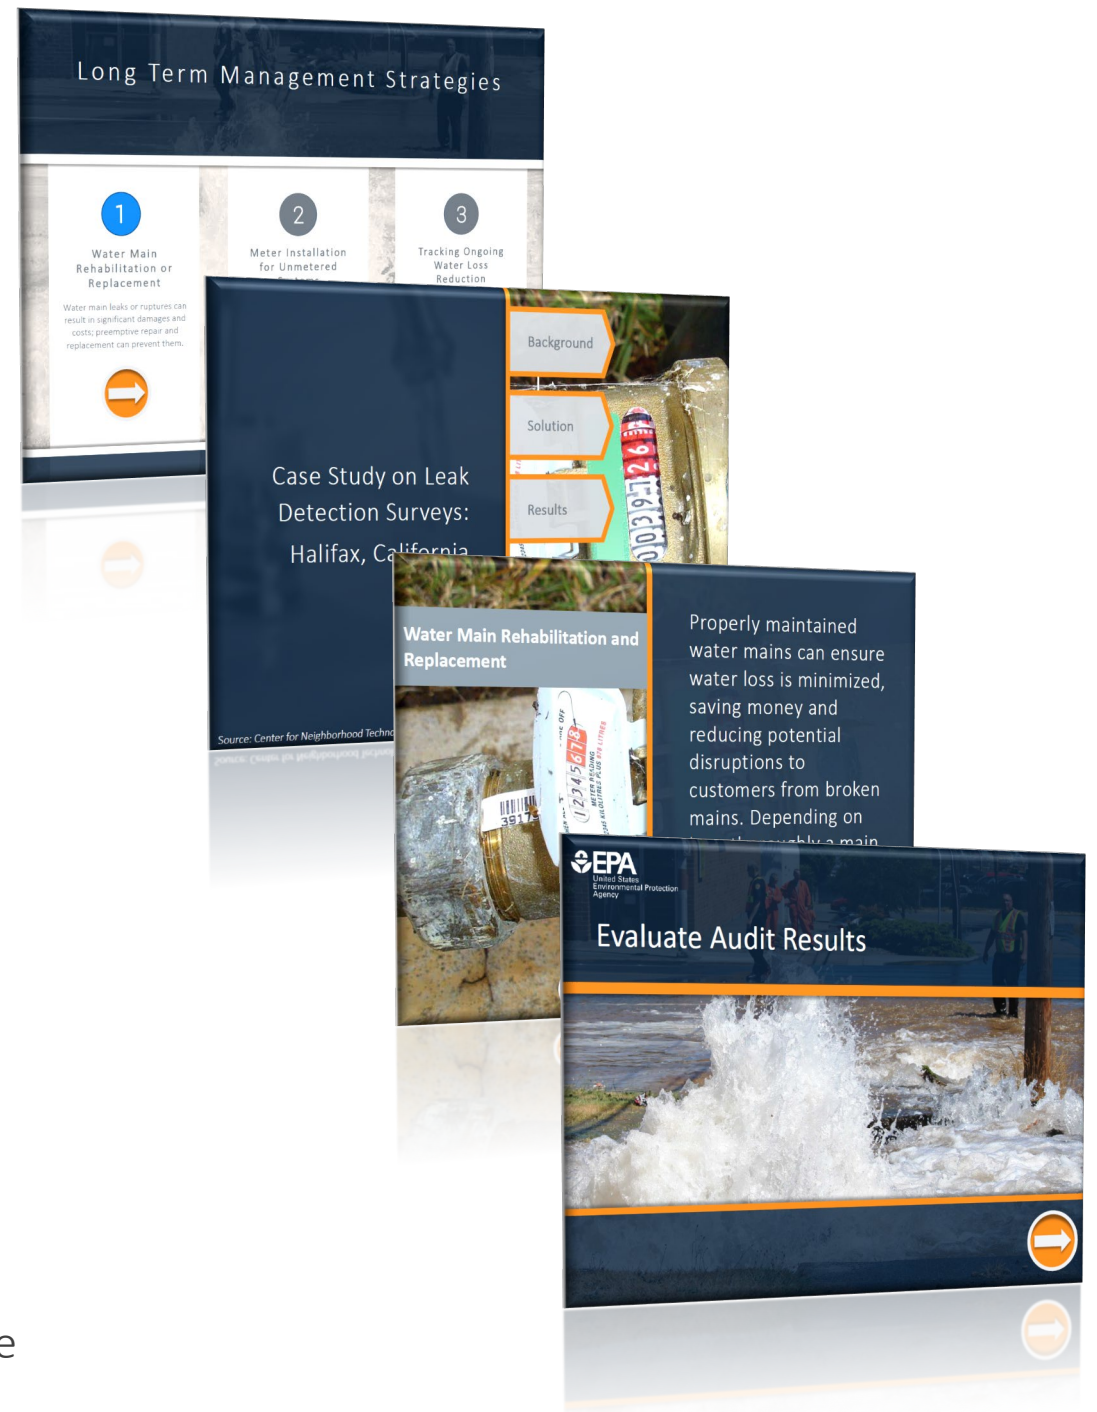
Long Term Management Strategies

1

Water Main Rehabilitation or Replacement

Water main leaks or ruptures can result in significant damages and costs; preemptive repair and replacement can prevent them.

2

Meter Installation for Unmetered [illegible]

3

Tracking Ongoing Water Loss Reduction

Case Study on Leak Detection Surveys: Halifax, California

Source: Center for Neighborhood Techn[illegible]

Background

Solution

Results

Water Main Rehabilitation and Replacement

Properly maintained water mains can ensure water loss is minimized, saving money and reducing potential disruptions to customers from broken mains. Depending on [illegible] a main

EPA
United States Environmental Protection Agency

Evaluate Audit Results

e